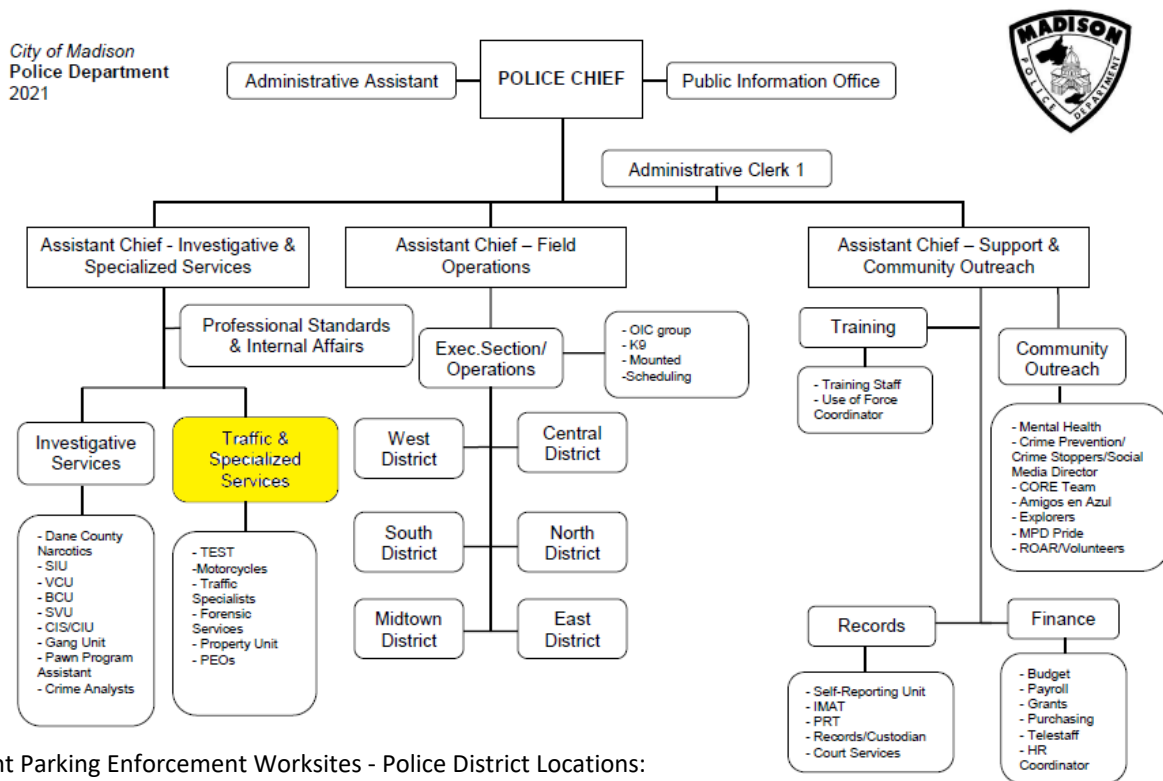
City of Madison
Police Department
2021

MADISON POLICE DEPARTMENT

Administrative Assistant

POLICE CHIEF

Public Information Office

Administrative Clerk 1

Assistant Chief - Investigative & Specialized Services

Assistant Chief – Field Operations

Assistant Chief – Support & Community Outreach

Professional Standards & Internal Affairs

Exec.Section/ Operations

- OIC group
- K9
- Mounted
-Scheduling

Training

- Training Staff
- Use of Force Coordinator

Community Outreach

- Mental Health
- Crime Prevention/ Crime Stoppers/Social Media Director
- CORE Team
- Amigos en Azul
- Explorers
- MPD Pride
- ROAR/Volunteers

Investigative Services

- Dane County Narcotics
- SIU
- VCU
- BCU
- SVU
- CIS/CIU
- Gang Unit
- Pawn Program Assistant
- Crime Analysts

Traffic & Specialized Services

- TEST
-Motorcycles
- Traffic Specialists
- Forensic Services
- Property Unit
- PEOs

West District

Central District

South District

North District

Midtown District

East District

Records

- Self-Reporting Unit
- IMAT
- PRT
- Records/Custodian
- Court Services

Finance

- Budget
- Payroll
- Grants
- Purchasing
- Telestaff
- HR Coordinator

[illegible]nt Parking Enforcement Worksites - Police District Locations: